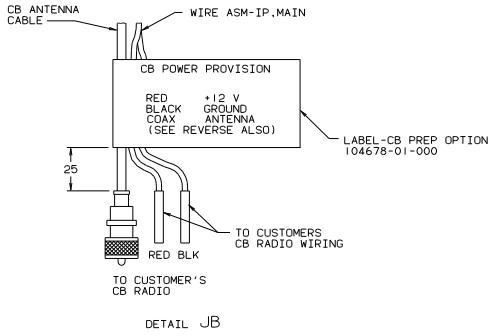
CB ANTENNA CABLE

WIRE ASM-IP,MAIN

CB POWER PROVISION

RED +12 V
BLACK GROUND
COAX ANTENNA
(SEE REVERSE ALSO)

LABEL-CB PREP OPTION
104678-01-000

25

TO CUSTOMERS CB RADIO WIRING

RED BLK

TO CUSTOMER'S CB RADIO

DETAIL JB